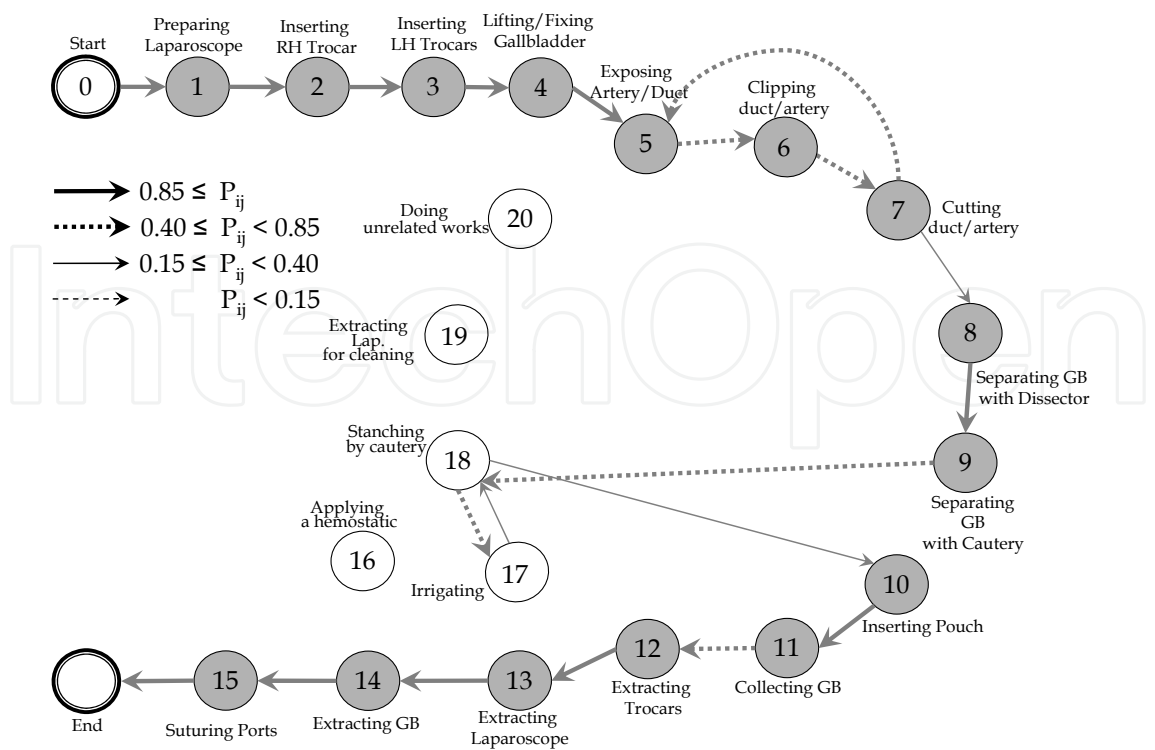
Start

0

Preparing Laparoscope

1

Inserting RH Trocar

2

Inserting LH Trocars

3

Lifting/Fixing Gallbladder

4

Exposing Artery/Duct

5

Clipping duct/artery

6

7

Cutting duct/artery

$0.85 \leq P_{ij}$

$0.40 \leq P_{ij} < 0.85$

$0.15 \leq P_{ij} < 0.40$

$P_{ij} < 0.15$

Doing unrelated works

20

Extracting Lap. for cleaning

19

8

Separating GB with Dissector

Stanching by cautery

18

9

Separating GB with Cautery

Applying a hemostatic

16

Irrigating

17

10

Inserting Pouch

End

15

Suturing Ports

14

Extracting GB

13

Extracting Laparoscope

12

Extracting Trocars

11

Collecting GB

IntechOpen